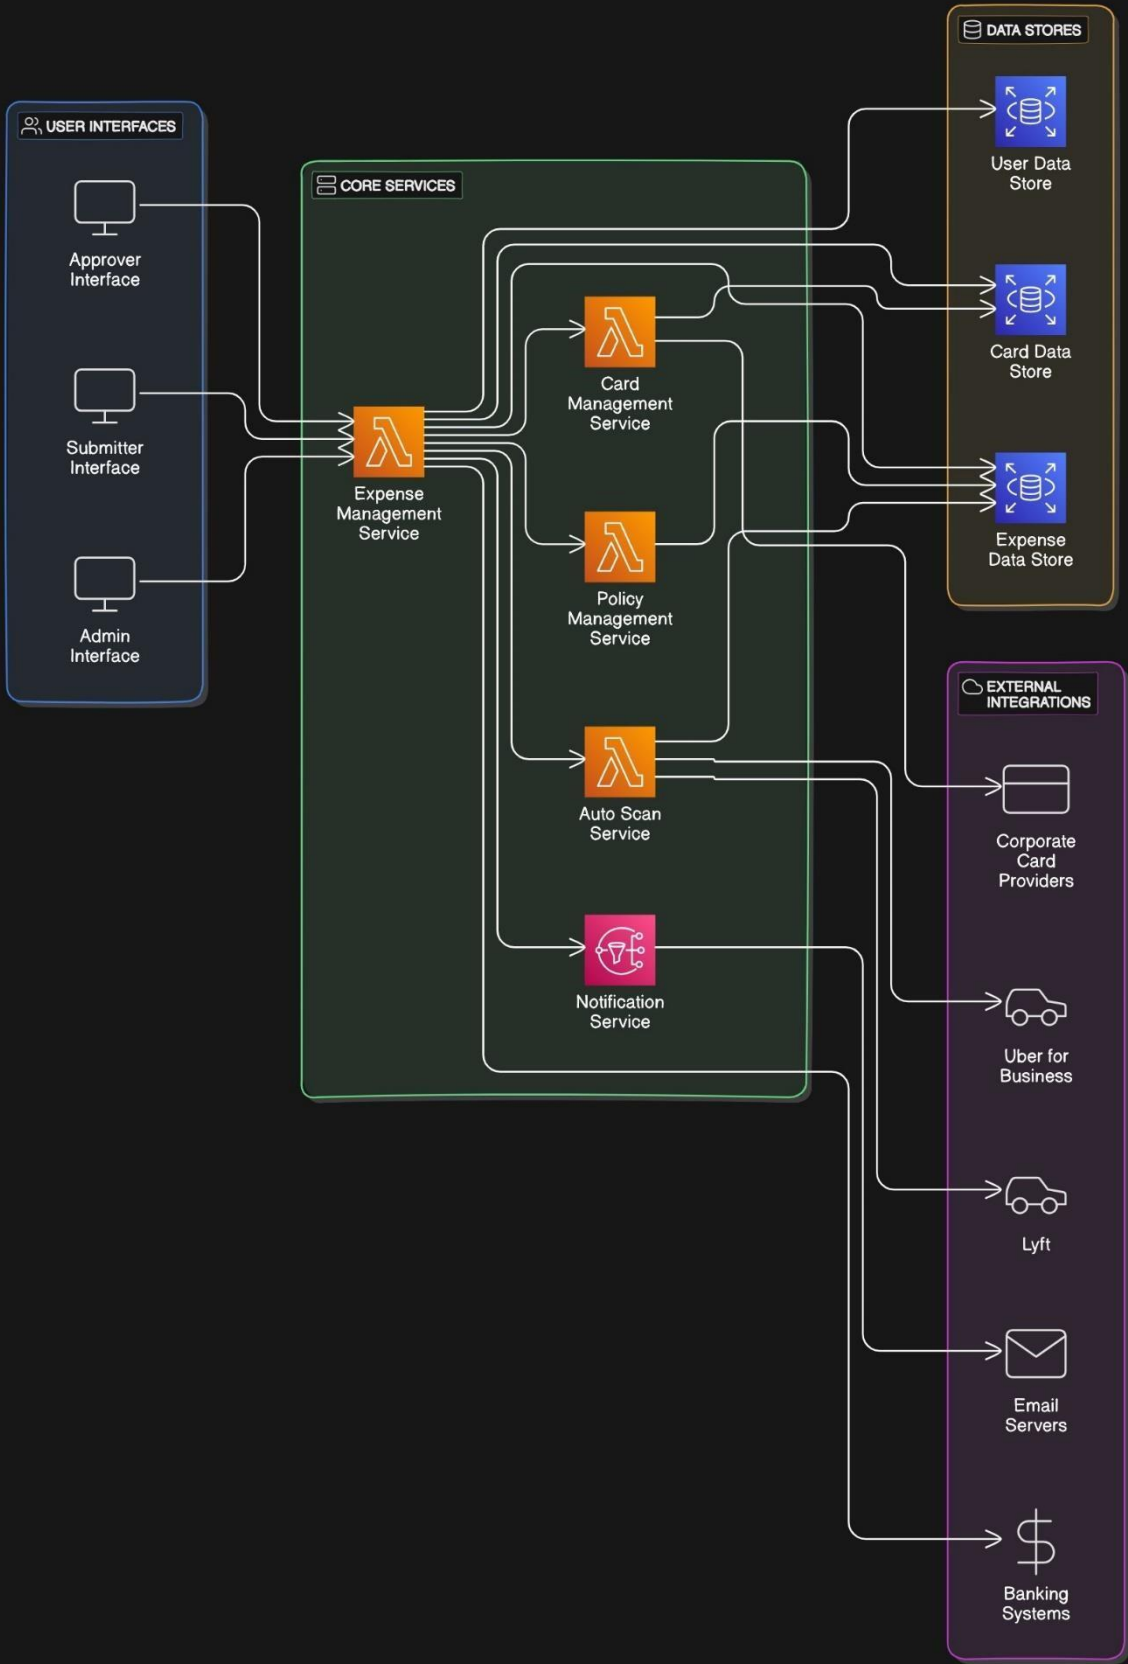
DATA STORES

User Data Store

Card Data Store

Expense Data Store

USER INTERFACES

Approver Interface

Submitter Interface

Admin Interface

CORE SERVICES

Card Management Service

Expense Management Service

Policy Management Service

Auto Scan Service

Notification Service

EXTERNAL INTEGRATIONS

Corporate Card Providers

Uber for Business

Lyft

Email Servers

Banking Systems